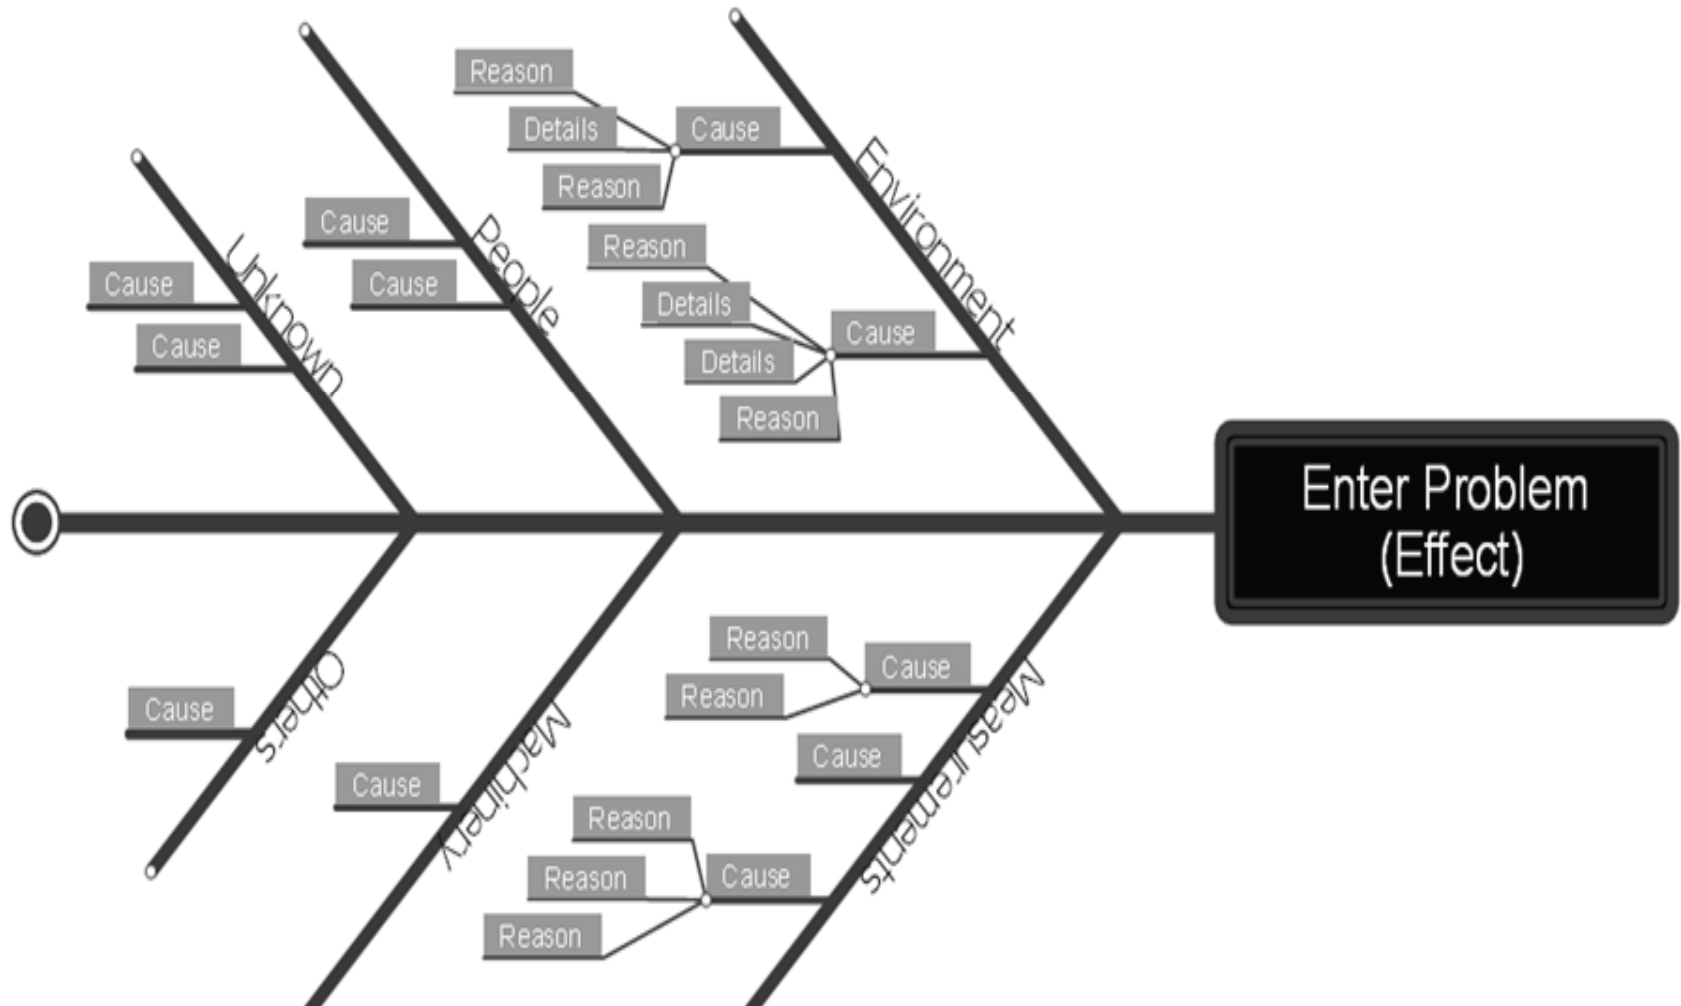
Reason
Details
Cause
Reason
Environment
Cause
People
Cause
Reason
Details
Cause
Unknown
Cause
Details
Cause
Reason
Enter Problem
(Effect)
Reason
Cause
Reason
Others
Cause
Measurements
Cause
Cause
Machinery
Reason
Cause
Reason
Reason